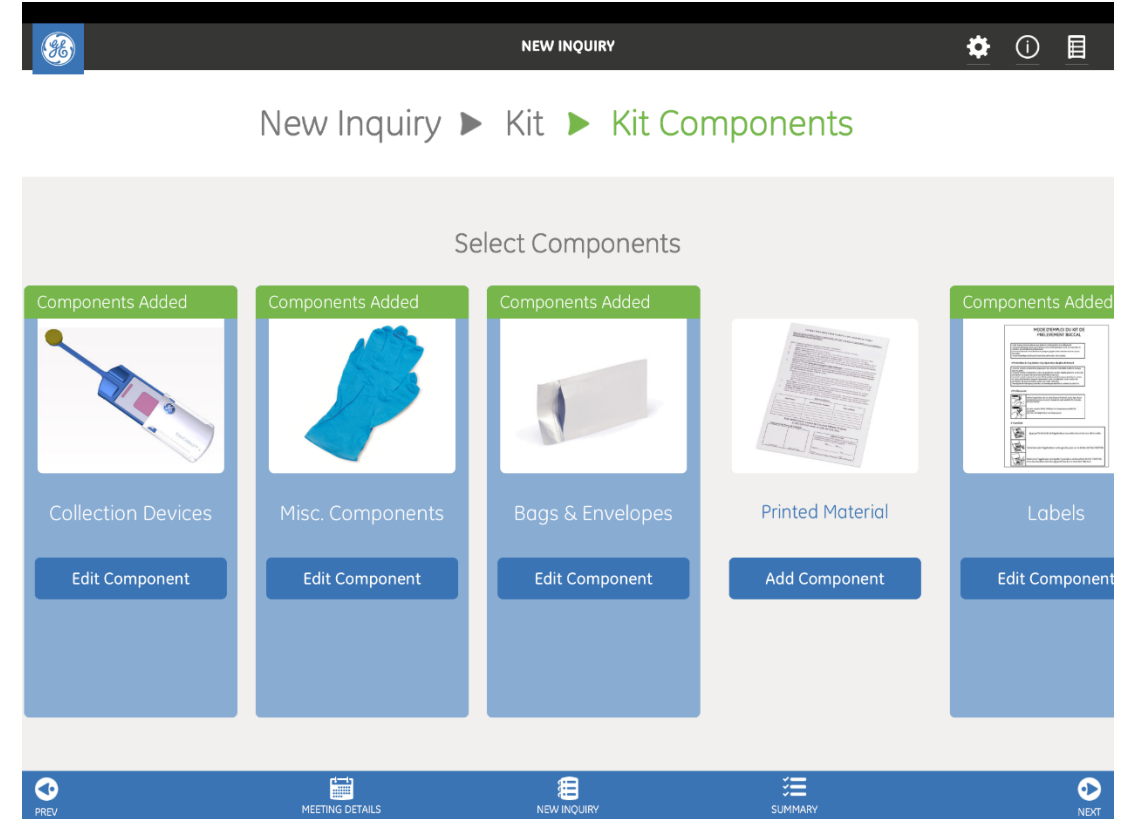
NEW INQUIRY

New Inquiry ▶ Kit ▶ Kit Components

Select Components

Components Added

Collection Devices

Edit Component

Components Added

Misc. Components

Edit Component

Components Added

Bags & Envelopes

Edit Component

Printed Material

Add Component

Components Added

MODE D'EMPLOI DU KIT DE PRELEVEMENT BUCCAL

Labels

Edit Component

PREV

MEETING DETAILS

NEW INQUIRY

SUMMARY

NEXT